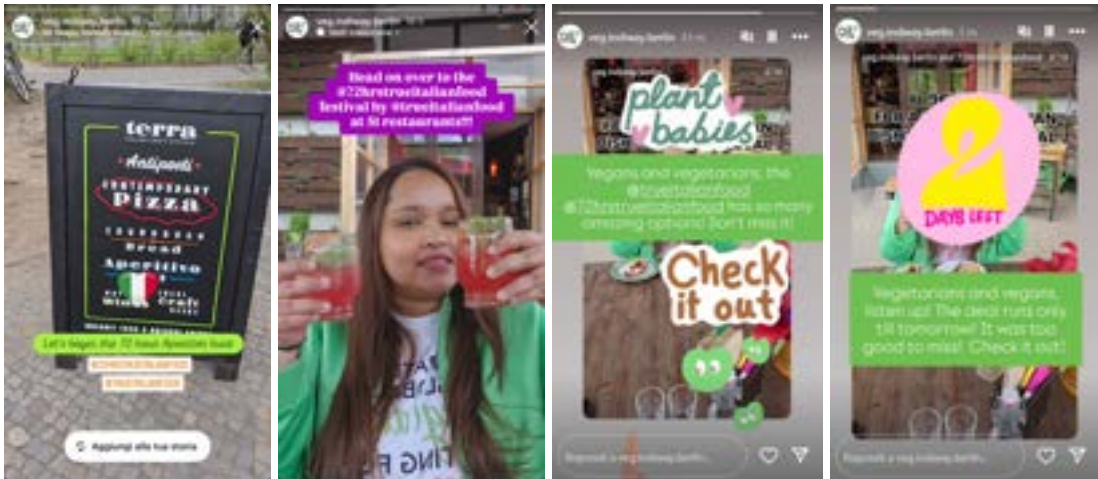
veg.indiway.berlin

terra

Antipasti

CONTEMPORARY Pizza

SOURDOUGH Bread

Aperitivo

Wines Craft

Let's begin the 72 hours Aperitivo food

#72HRSTRUEITALIANFOOD

#TRUEITALIANFOOD

Aggiungi alla tua storia

veg.indiway.berlin

Head on over to the #72hrstrueitalianfood festival by @trueitalianfood at 51 restaurants!!!

veg.indiway.berlin

plant babies

Vegans and vegetarians, the @trueitalianfood #72hrstrueitalianfood has so many amazing options! Don't miss it!

Check it out

Rispondi a veg.indiway.berlin...

veg.indiway.berlin

2 DAYS LEFT

Vegetarians and vegans, listen up! The deal runs only till tomorrow! It was too good to miss! Check it out!

Rispondi a veg.indiway.berlin...